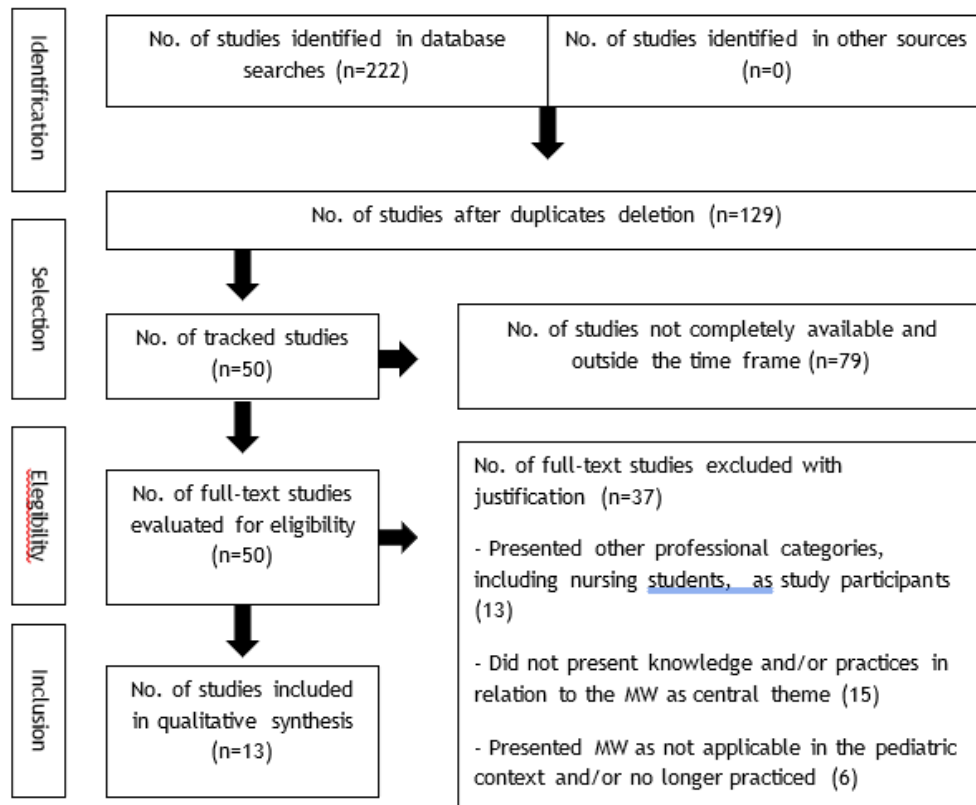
Identification

No. of studies identified in database searches (n=222)

No. of studies identified in other sources (n=0)

No. of studies after duplicates deletion (n=129)

Selection

No. of tracked studies (n=50)

No. of studies not completely available and outside the time frame (n=79)

Elegibility

No. of full-text studies evaluated for eligibility (n=50)

No. of full-text studies excluded with justification (n=37)

- Presented other professional categories, including nursing students, as study participants (13)

- Did not present knowledge and/or practices in relation to the MW as central theme (15)

- Presented MW as not applicable in the pediatric context and/or no longer practiced (6)

Inclusion

No. of studies included in qualitative synthesis (n=13)